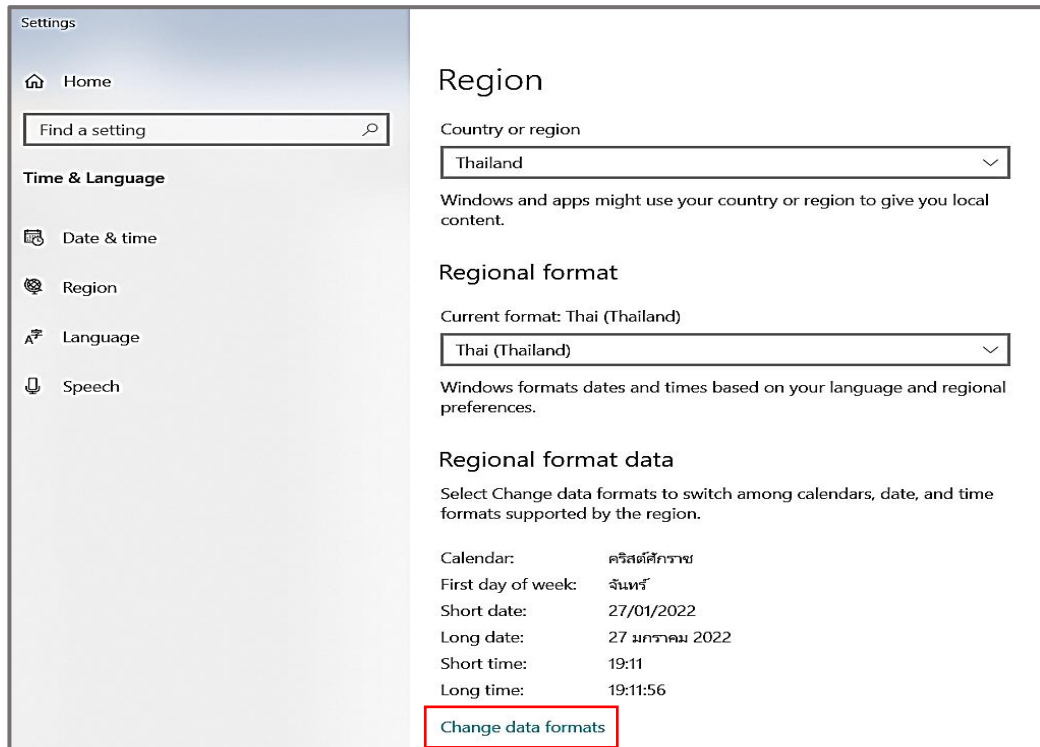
Settings

Home

Find a setting

Time & Language

Date & time

Region

Language

Speech

Region

Country or region

Thailand

Windows and apps might use your country or region to give you local content.

Regional format

Current format: Thai (Thailand)

Thai (Thailand)

Windows formats dates and times based on your language and regional preferences.

Regional format data

Select Change data formats to switch among calendars, date, and time formats supported by the region.

| | |
|---|---|
| Calendar: | คริสต์ศักราช |
| First day of week: | จันทร์ |
| Short date: | 27/01/2022 |
| Long date: | 27 มกราคม 2022 |
| Short time: | 19:11 |
| Long time: | 19:11:56 |

Change data formats